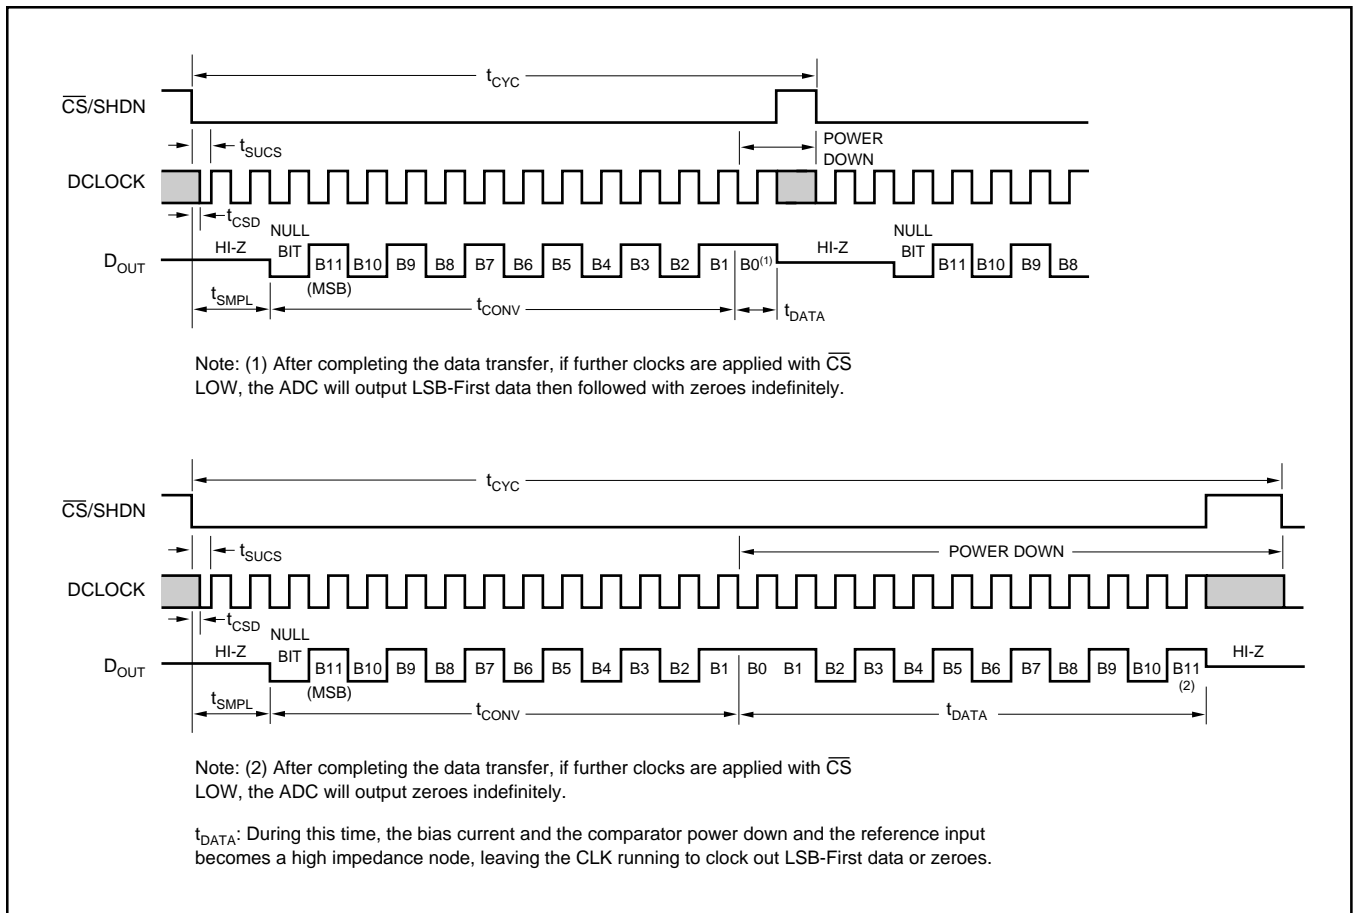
$t_{CYC}$

$\overline{CS}$/SHDN

$t_{SUCS}$

POWER DOWN

DCLOCK

$t_{CSD}$

NULL BIT

$D_{OUT}$

HI-Z

B11 (MSB) B10 B9 B8 B7 B6 B5 B4 B3 B2 B1 B0$^{(1)}$

HI-Z

NULL BIT

B11 B10 B9 B8

$t_{SMPL}$

$t_{CONV}$

$t_{DATA}$

Note: (1) After completing the data transfer, if further clocks are applied with $\overline{CS}$ LOW, the ADC will output LSB-First data then followed with zeroes indefinitely.

$t_{CYC}$

$\overline{CS}$/SHDN

$t_{SUCS}$

POWER DOWN

DCLOCK

$t_{CSD}$

NULL BIT

$D_{OUT}$

HI-Z

B11 (MSB) B10 B9 B8 B7 B6 B5 B4 B3 B2 B1 B0 B1 B2 B3 B4 B5 B6 B7 B8 B9 B10 B11 (2)

HI-Z

$t_{SMPL}$

$t_{CONV}$

$t_{DATA}$

Note: (2) After completing the data transfer, if further clocks are applied with $\overline{CS}$ LOW, the ADC will output zeroes indefinitely.

$t_{DATA}$: During this time, the bias current and the comparator power down and the reference input becomes a high impedance node, leaving the CLK running to clock out LSB-First data or zeroes.